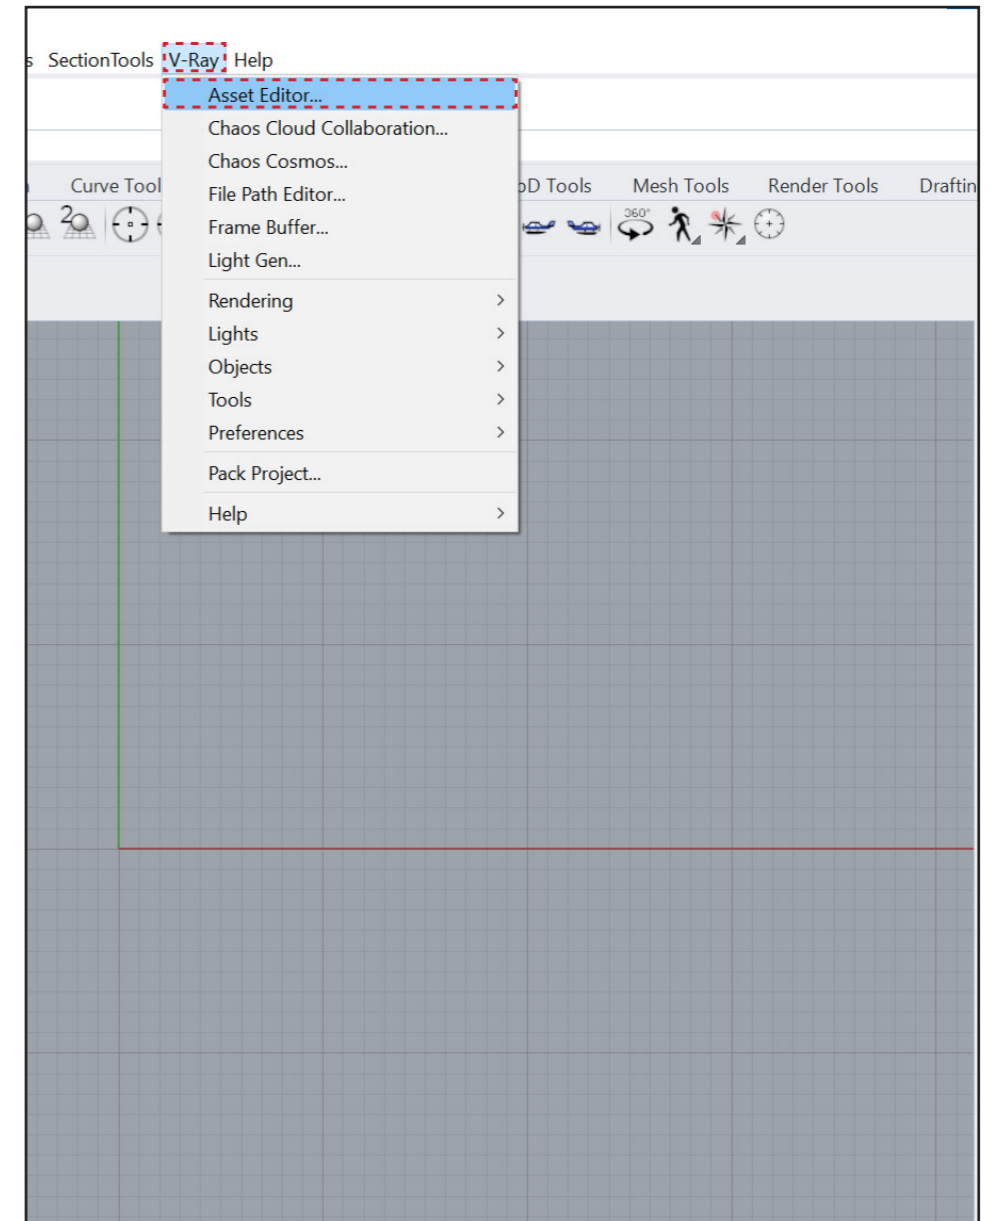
s SectionTools V-Ray Help

Asset Editor...
Chaos Cloud Collaboration...
Chaos Cosmos...
File Path Editor...
Frame Buffer...
Light Gen...
Rendering >
Lights >
Objects >
Tools >
Preferences >
Pack Project...
Help >

Curve Tool
bD Tools
Mesh Tools
Render Tools
Draftin

2

360°